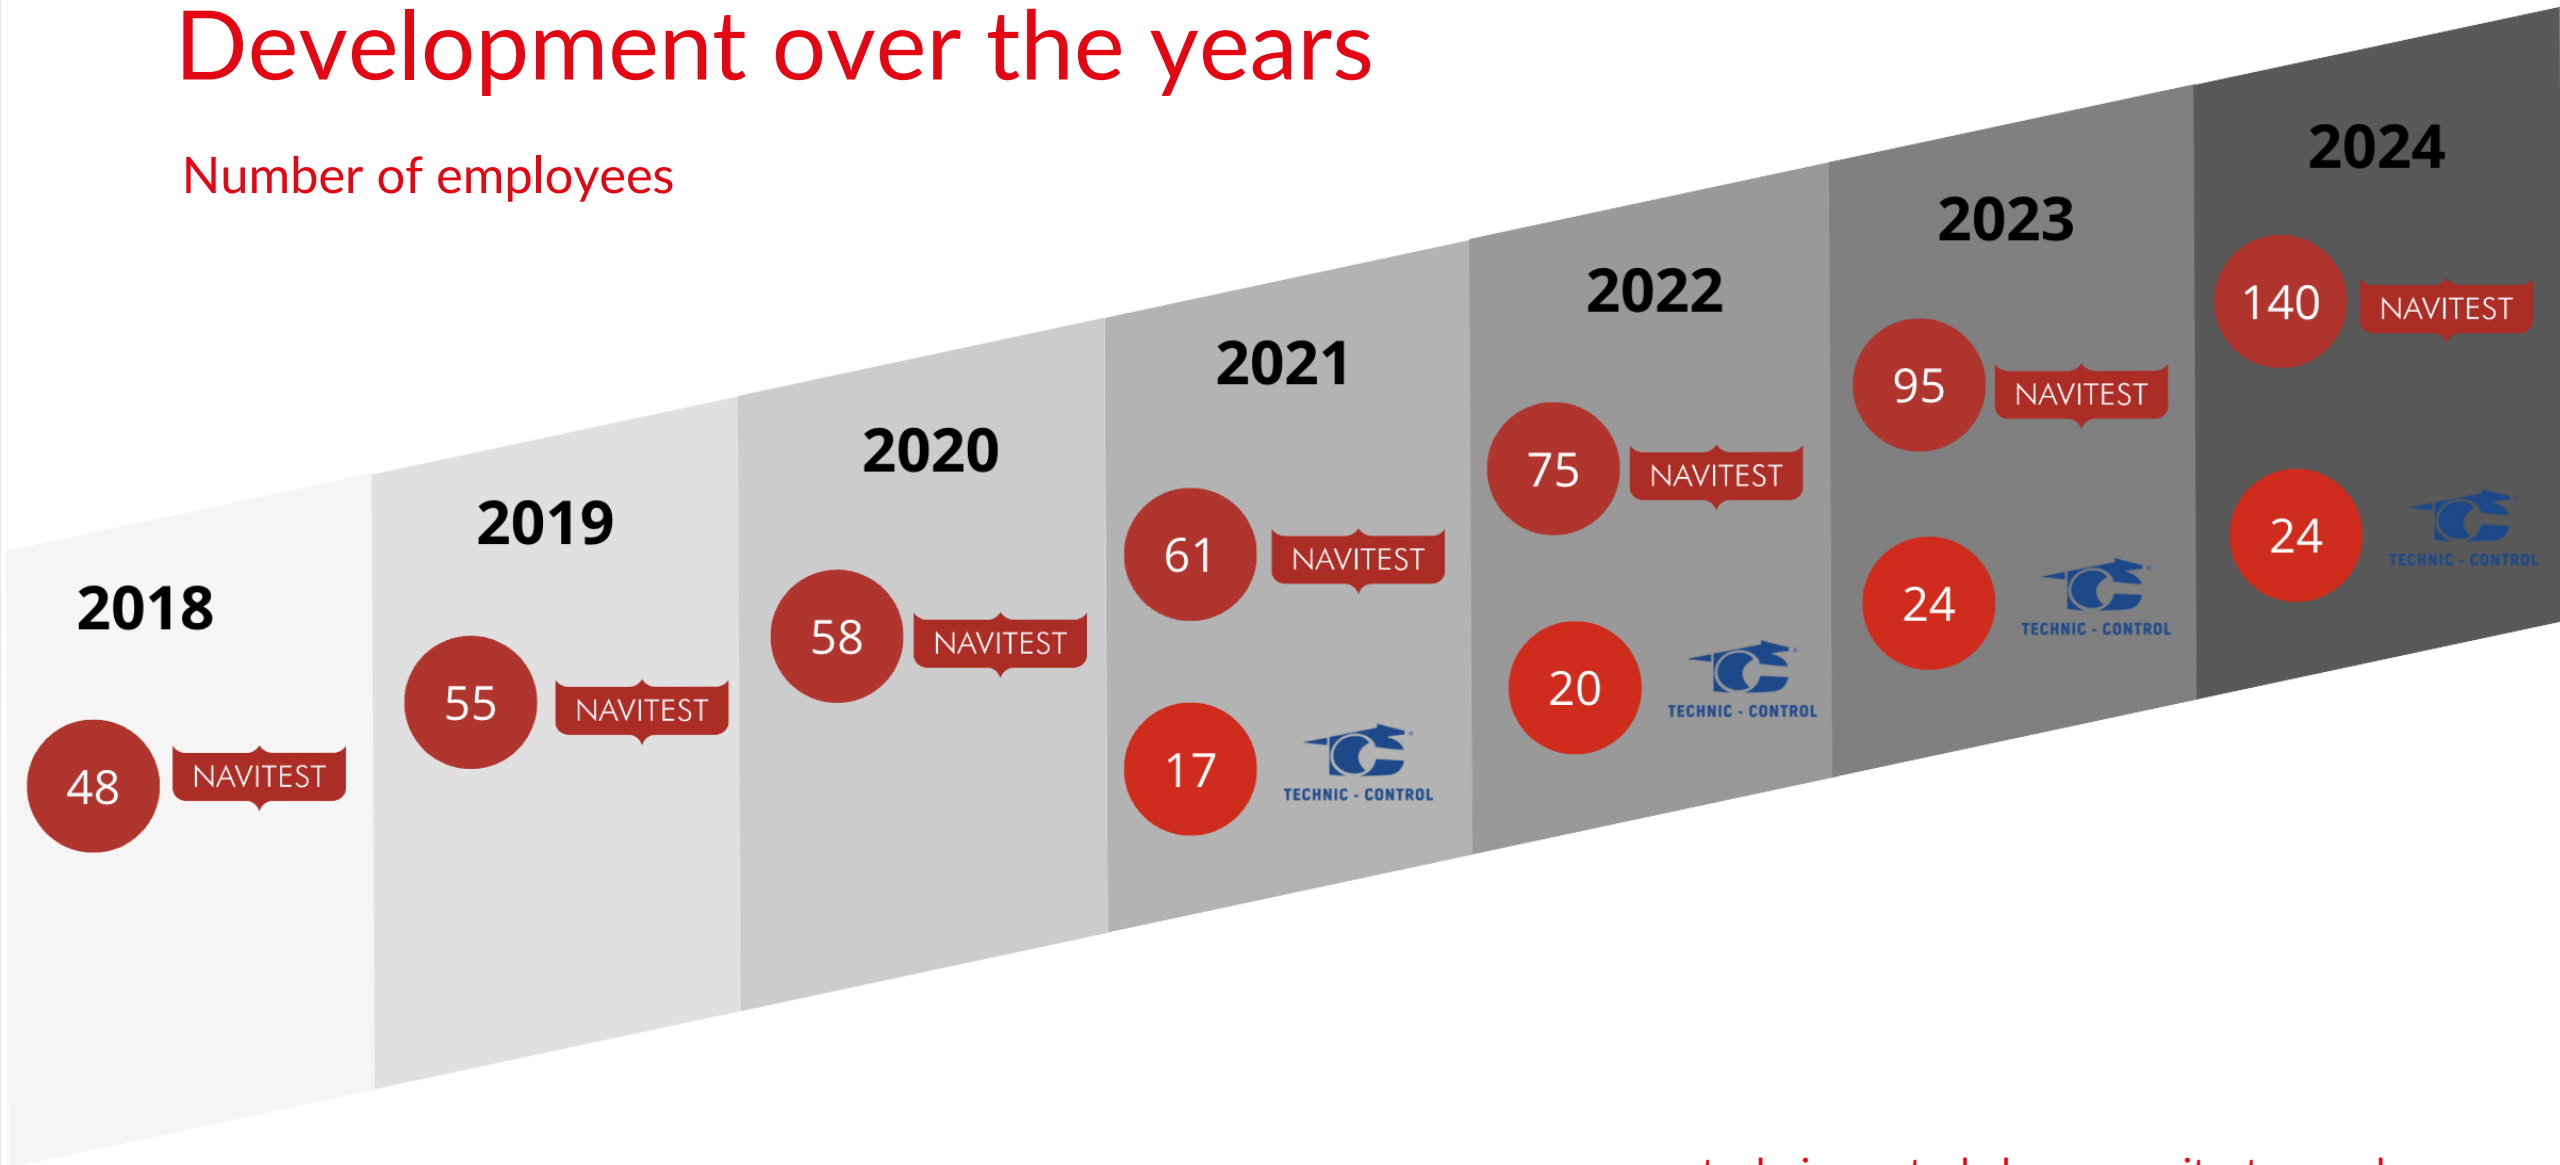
Development over the years

Number of employees

2018

48 NAVITEST

2019

55 NAVITEST

2020

58 NAVITEST

2021

61 NAVITEST

17 TECHNIC - CONTROL

2022

75 NAVITEST

20 TECHNIC - CONTROL

2023

95 NAVITEST

24 TECHNIC - CONTROL

2024

140 NAVITEST

24 TECHNIC - CONTROL

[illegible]